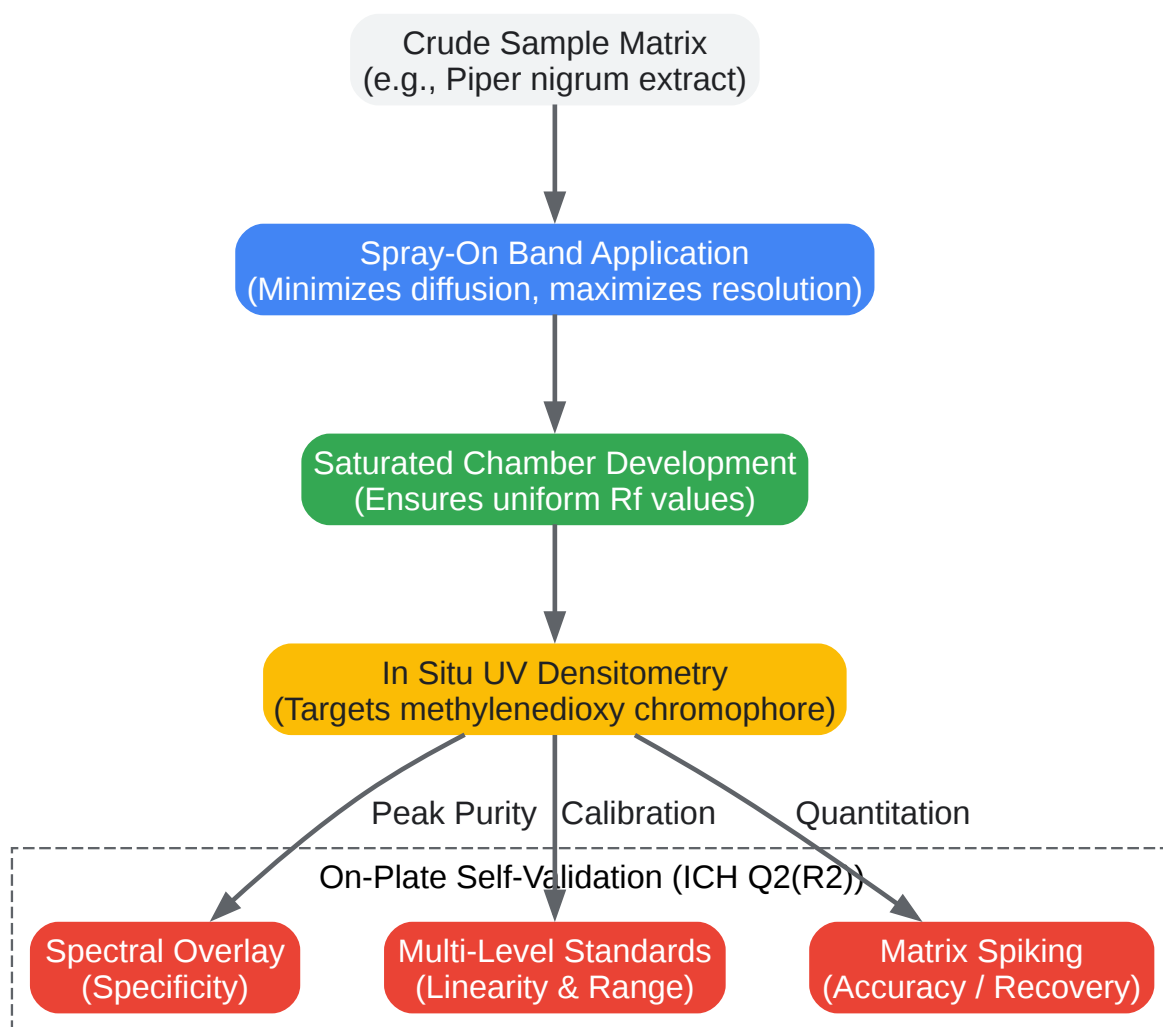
Crude Sample Matrix
(e.g., Piper nigrum extract)

Spray-On Band Application
(Minimizes diffusion, maximizes resolution)

Saturated Chamber Development
(Ensures uniform Rf values)

In Situ UV Densitometry
(Targets methylenedioxy chromophore)

Peak Purity

Calibration

Quantitation

On-Plate Self-Validation (ICH Q2(R2))

Spectral Overlay
(Specificity)

Multi-Level Standards
(Linearity & Range)

Matrix Spiking
(Accuracy / Recovery)